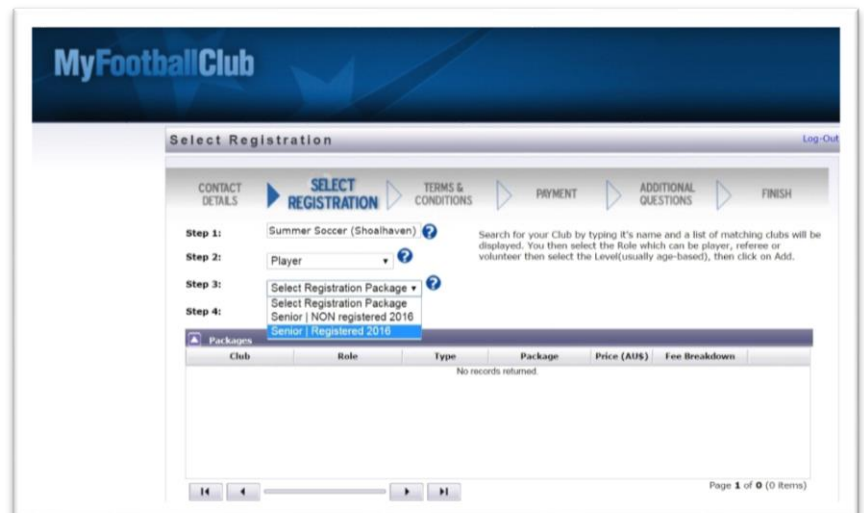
MyFootballClub

Select Registration

Log-Out

CONTACT DETAILS

SELECT REGISTRATION

TERMS & CONDITIONS

PAYMENT

ADDITIONAL QUESTIONS

FINISH

Step 1: Summer Soccer (Shoalhaven)

Step 2: Player

Step 3: Select Registration Package

Step 4:

Select Registration Package
Senior | NON registered 2016
Senior | Registered 2016

Search for your Club by typing it's name and a list of matching clubs will be displayed. You then select the Role which can be player, referee or volunteer then select the Level(usually age-based), then click on Add.

Packages

| Club | Role | Type | Package | Price (AU$) | Fee Breakdown |
|---|---|---|---|---|---|
| No records returned. | | | | | |

Page 1 of 0 (0 items)